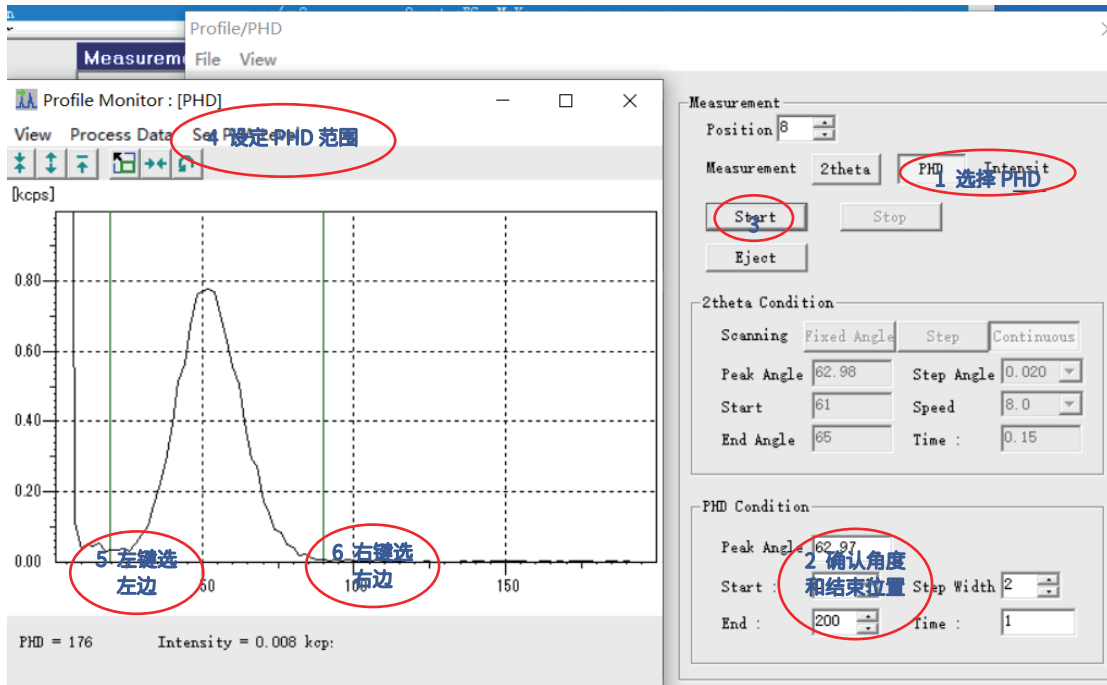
Measurem
Profile/PHD
File View

Profile Monitor : [PHD]
View Process Data Set Parameter
4 设定 PHD 范围
[kcps]
0.80
0.60
0.40
0.20
0.00
50
100
150
5 左键选左边
6 右键选右边
PHD = 176 Intensity = 0.008 kcp:

Measurement
Position 8
Measurement 2theta PHD Intensit
1 选择 PHD
Start Stop
3
Eject

2theta Condition
Scanning Fixed Angle Step Continuous
Peak Angle 62.98 Step Angle 0.020
Start 61 Speed 8.0
End Angle 65 Time : 0.15

PHD Condition
Peak Angle 62.97
Start : Step Width 2
End : 200 Time : 1
2 确认角度和结束位置